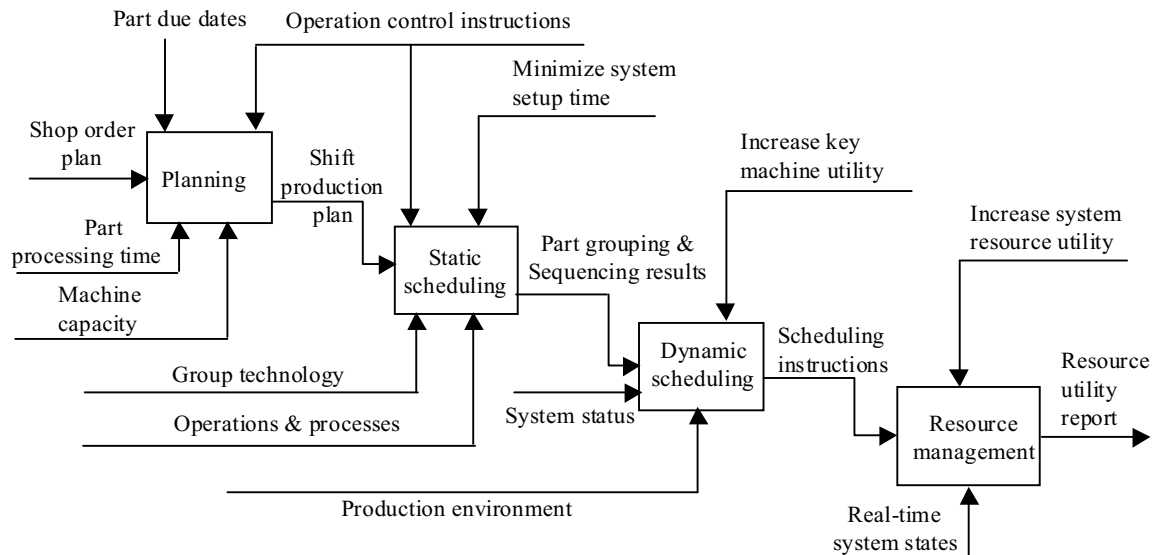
Part due dates

Operation control instructions

Minimize system setup time

Shop order plan

Planning

Shift production plan

Increase key machine utility

Part processing time

Static scheduling

Part grouping & Sequencing results

Increase system resource utility

Machine capacity

Dynamic scheduling

Scheduling instructions

Group technology

Resource utility report

System status

Resource management

Operations & processes

Production environment

Real-time system states